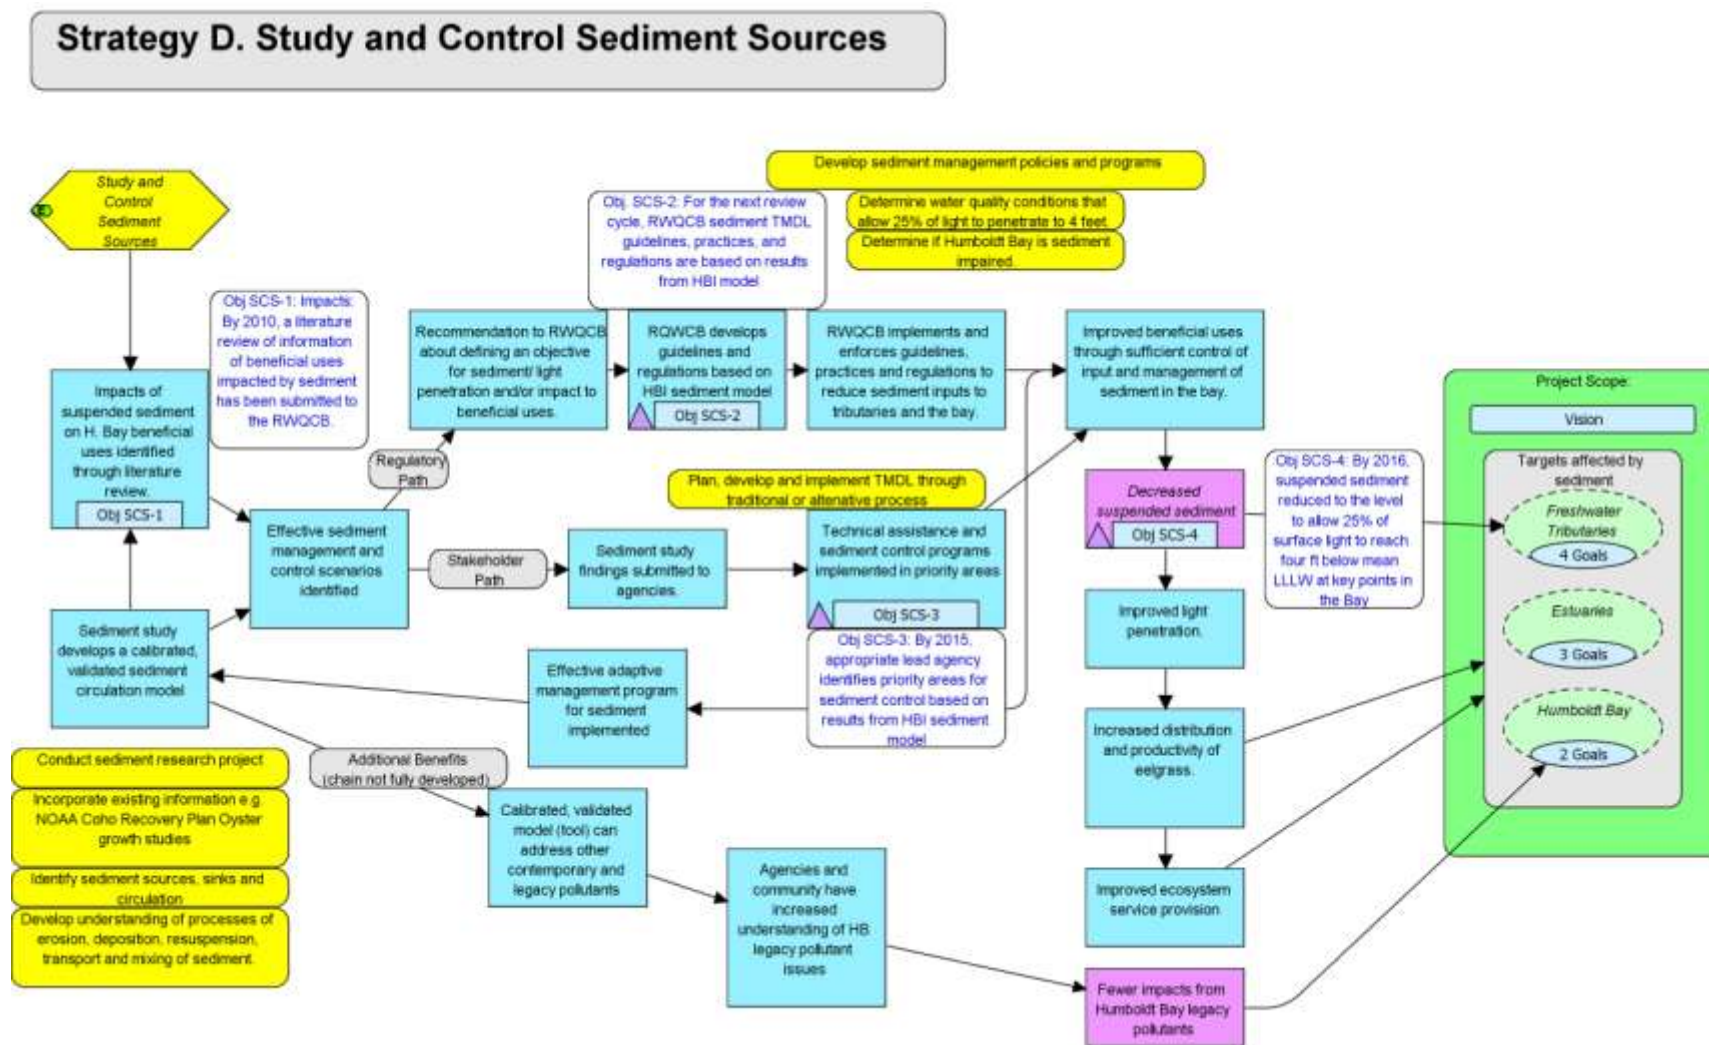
Strategy D. Study and Control Sediment Sources

Study and Control Sediment Sources

Impacts of suspended sediment on H. Bay beneficial uses identified through literature review.
Obj SCS-1

Obj SCS-1: Impacts: By 2010, a literature review of information of beneficial uses impacted by sediment has been submitted to the RWQCB.

Sediment study develops a calibrated, validated sediment circulation model

Effective sediment management and control scenarios identified

Regulatory Path

Stakeholder Path

Recommendation to RWQCB about defining an objective for sediment/ light penetration and/or impact to beneficial uses.

Obj. SCS-2: For the next review cycle, RWQCB sediment TMDL guidelines, practices, and regulations are based on results from HBI model

RQWCB develops guidelines and regulations based on HBI sediment model
Obj SCS-2

RWQCB implements and enforces guidelines, practices and regulations to reduce sediment inputs to tributaries and the bay.

Develop sediment management policies and programs

Determine water quality conditions that allow 25% of light to penetrate to 4 feet.

Determine if Humboldt Bay is sediment impaired.

Improved beneficial uses through sufficient control of input and management of sediment in the bay.

Sediment study findings submitted to agencies.

Plan, develop and implement TMDL through traditional or alternative process

Technical assistance and sediment control programs implemented in priority areas
Obj SCS-3

Obj SCS-3: By 2015, appropriate lead agency identifies priority areas for sediment control based on results from HBI sediment model

Effective adaptive management program for sediment implemented

Decreased suspended sediment
Obj SCS-4

Obj SCS-4: By 2016, suspended sediment reduced to the level to allow 25% of surface light to reach four ft below mean LLLW at key points in the Bay

Improved light penetration.

Increased distribution and productivity of eelgrass.

Improved ecosystem service provision

Project Scope:
Vision
Targets affected by sediment
Freshwater Tributaries
4 Goals
Estuaries
3 Goals
Humboldt Bay
2 Goals

Conduct sediment research project

Incorporate existing information e.g. NOAA Coho Recovery Plan Oyster growth studies

Identify sediment sources, sinks and circulation

Develop understanding of processes of erosion, deposition, resuspension, transport and mixing of sediment.

Additional Benefits (chain not fully developed)

Calibrated, validated model (tool) can address other contemporary and legacy pollutants

Agencies and community have increased understanding of HB legacy pollutant issues

Fewer impacts from Humboldt Bay legacy pollutants